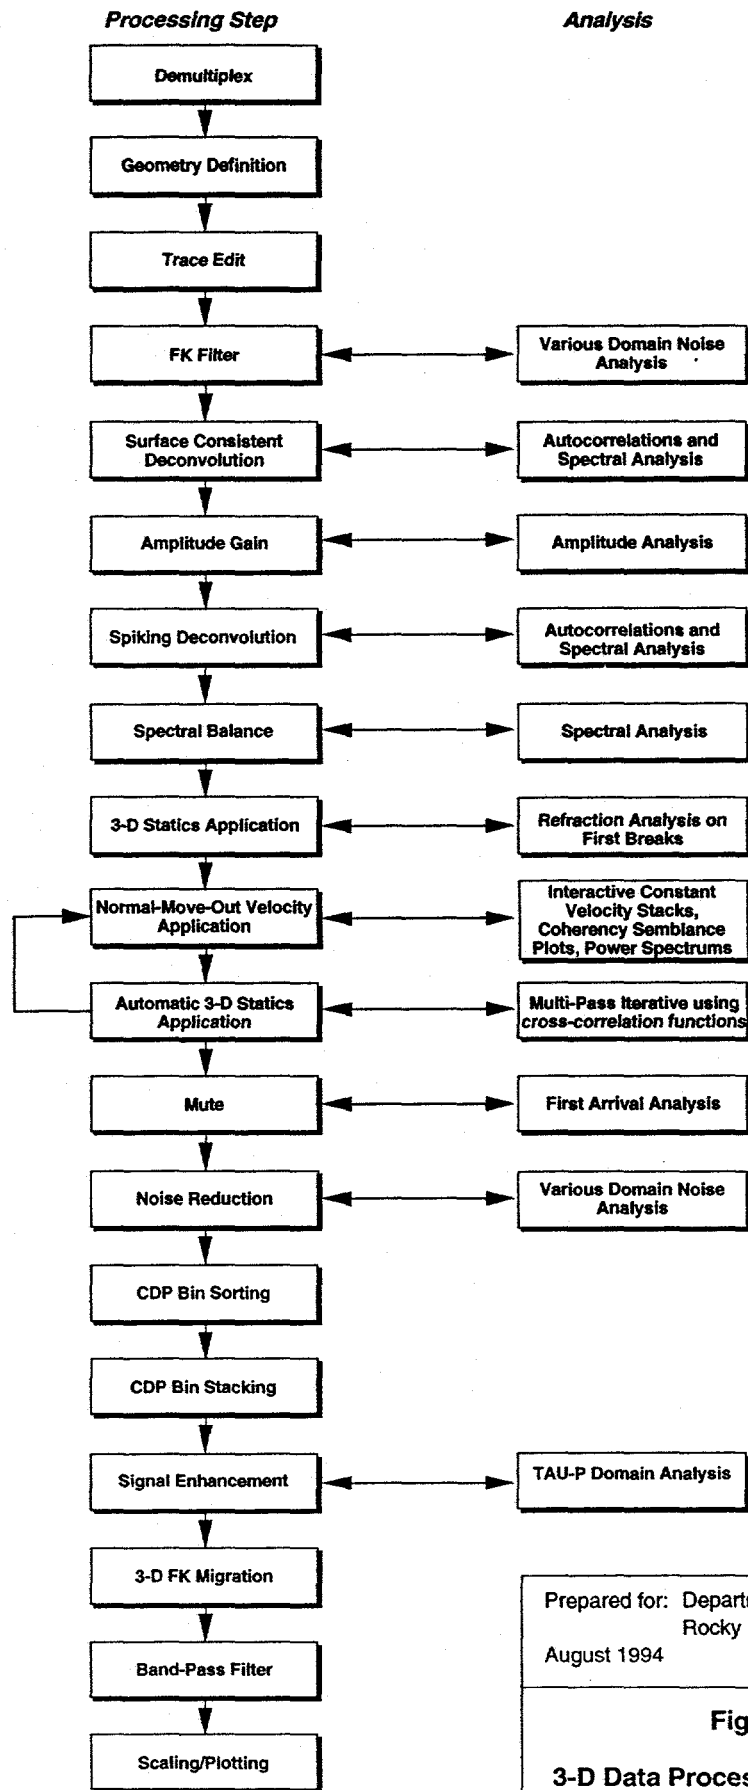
Processing Step

Analysis

Demultiplex

Geometry Definition

Trace Edit

FK Filter

Various Domain Noise Analysis

Surface Consistent Deconvolution

Autocorrelations and Spectral Analysis

Amplitude Gain

Amplitude Analysis

Spiking Deconvolution

Autocorrelations and Spectral Analysis

Spectral Balance

Spectral Analysis

3-D Statics Application

Refraction Analysis on First Breaks

Normal-Move-Out Velocity Application

Interactive Constant Velocity Stacks, Coherency Semblance Plots, Power Spectrums

Automatic 3-D Statics Application

Multi-Pass Iterative using cross-correlation functions

Mute

First Arrival Analysis

Noise Reduction

Various Domain Noise Analysis

CDP Bin Sorting

CDP Bin Stacking

Signal Enhancement

TAU-P Domain Analysis

3-D FK Migration

Band-Pass Filter

Scaling/Plotting

Prepared for: Depart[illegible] Rocky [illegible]

August 1994

Fig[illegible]

3-D Data Proces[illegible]